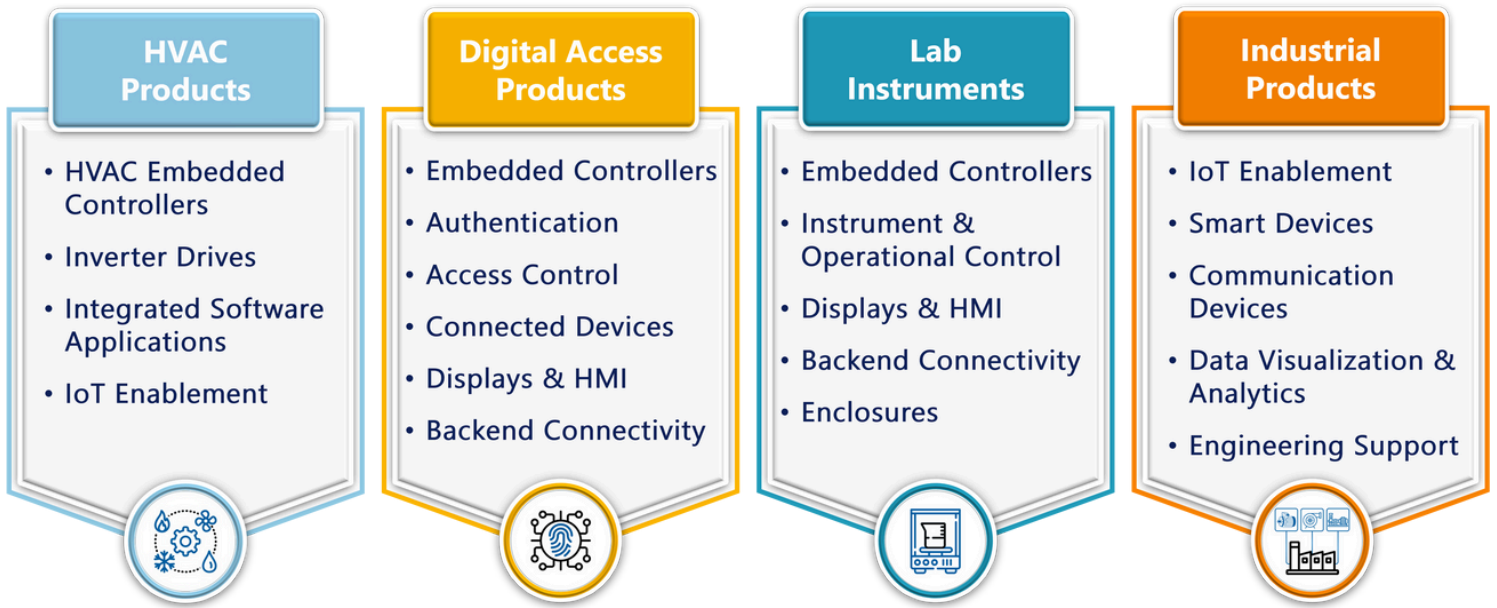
HVAC Products

• HVAC Embedded Controllers
• Inverter Drives
• Integrated Software Applications
• IoT Enablement

Digital Access Products

• Embedded Controllers
• Authentication
• Access Control
• Connected Devices
• Displays & HMI
• Backend Connectivity

Lab Instruments

• Embedded Controllers
• Instrument & Operational Control
• Displays & HMI
• Backend Connectivity
• Enclosures

Industrial Products

• IoT Enablement
• Smart Devices
• Communication Devices
• Data Visualization & Analytics
• Engineering Support